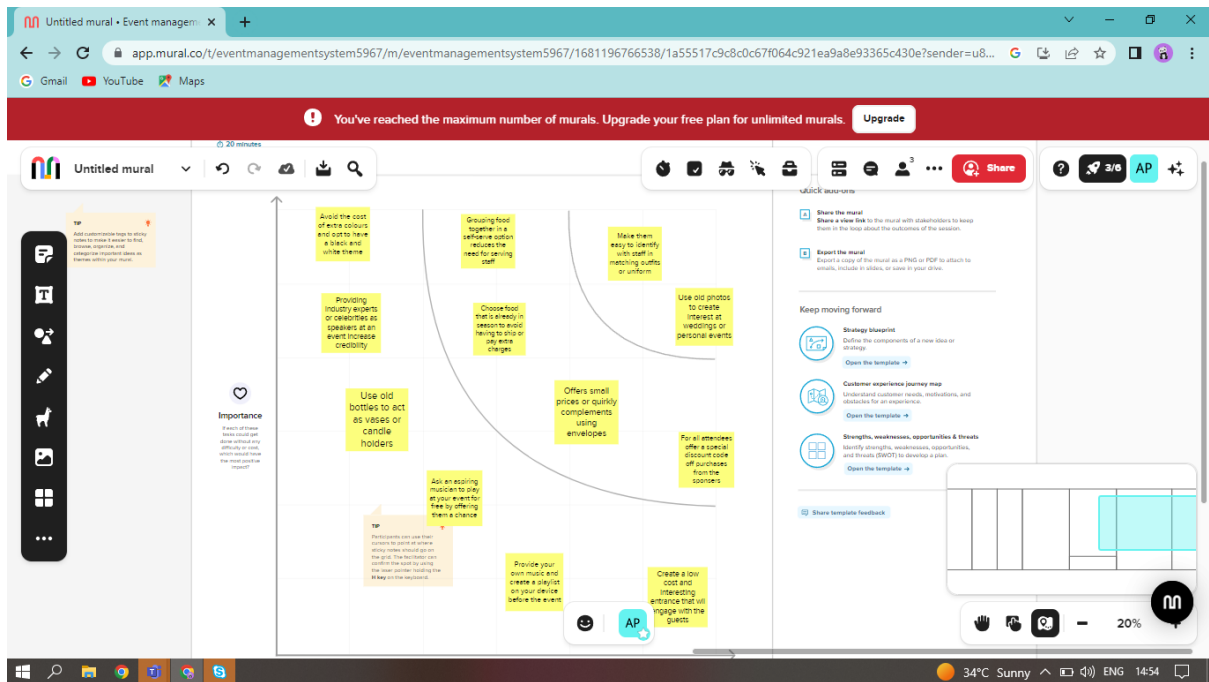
Untitled mural • Event managem

app.mural.co/t/eventmanagementsystem5967/m/eventmanagementsystem5967/1681196766538/1a55517c9c8c0c67f064c921ea9a8e93365c430e?sender=u8...

Gmail YouTube Maps

You've reached the maximum number of murals. Upgrade your free plan for unlimited murals. Upgrade

20 minutes

Untitled mural

Share

3/6 AP

TIP
Add customizable tags to sticky notes to make it easier to find, browse, organize, and categorize important ideas as themes within your mural.

Importance
If each of these tasks could get done without any difficulty or cost, which would have the most positive impact?

Avoid the cost of extra colours and opt to have a black and white theme

Grouping food together in a self-serve option reduces the need for serving staff

Make them easy to identify with staff in matching outfits or uniform

Providing industry experts or celebrities as speakers at an event increase credibility

Choose food that is already in season to avoid having to ship or pay extra charges

Use old photos to create interest at weddings or personal events

Use old bottles to act as vases or candle holders

Offers small prices or quirkly complements using envelopes

For all attendees offer a special discount code off purchases from the sponsers

Ask an aspiring musician to play at your event for free by offering them a chance

TIP
Participants can use their cursors to point at where sticky notes should go on the grid. The facilitator can confirm the spot by using the laser pointer holding the H key on the keyboard.

Provide your own music and create a playlist on your device before the event

Create a low cost and interesting entrance that will engage with the guests

Quick add-ons

Share the mural
Share a view link to the mural with stakeholders to keep them in the loop about the outcomes of the session.

Export the mural
Export a copy of the mural as a PNG or PDF to attach to emails, include in slides, or save in your drive.

Keep moving forward

Strategy blueprint
Define the components of a new idea or strategy.
Open the template →

Customer experience journey map
Understand customer needs, motivations, and obstacles for an experience.
Open the template →

Strengths, weaknesses, opportunities & threats
Identify strengths, weaknesses, opportunities, and threats (SWOT) to develop a plan.
Open the template →

Share template feedback

AP

20%

34°C Sunny ENG 14:54